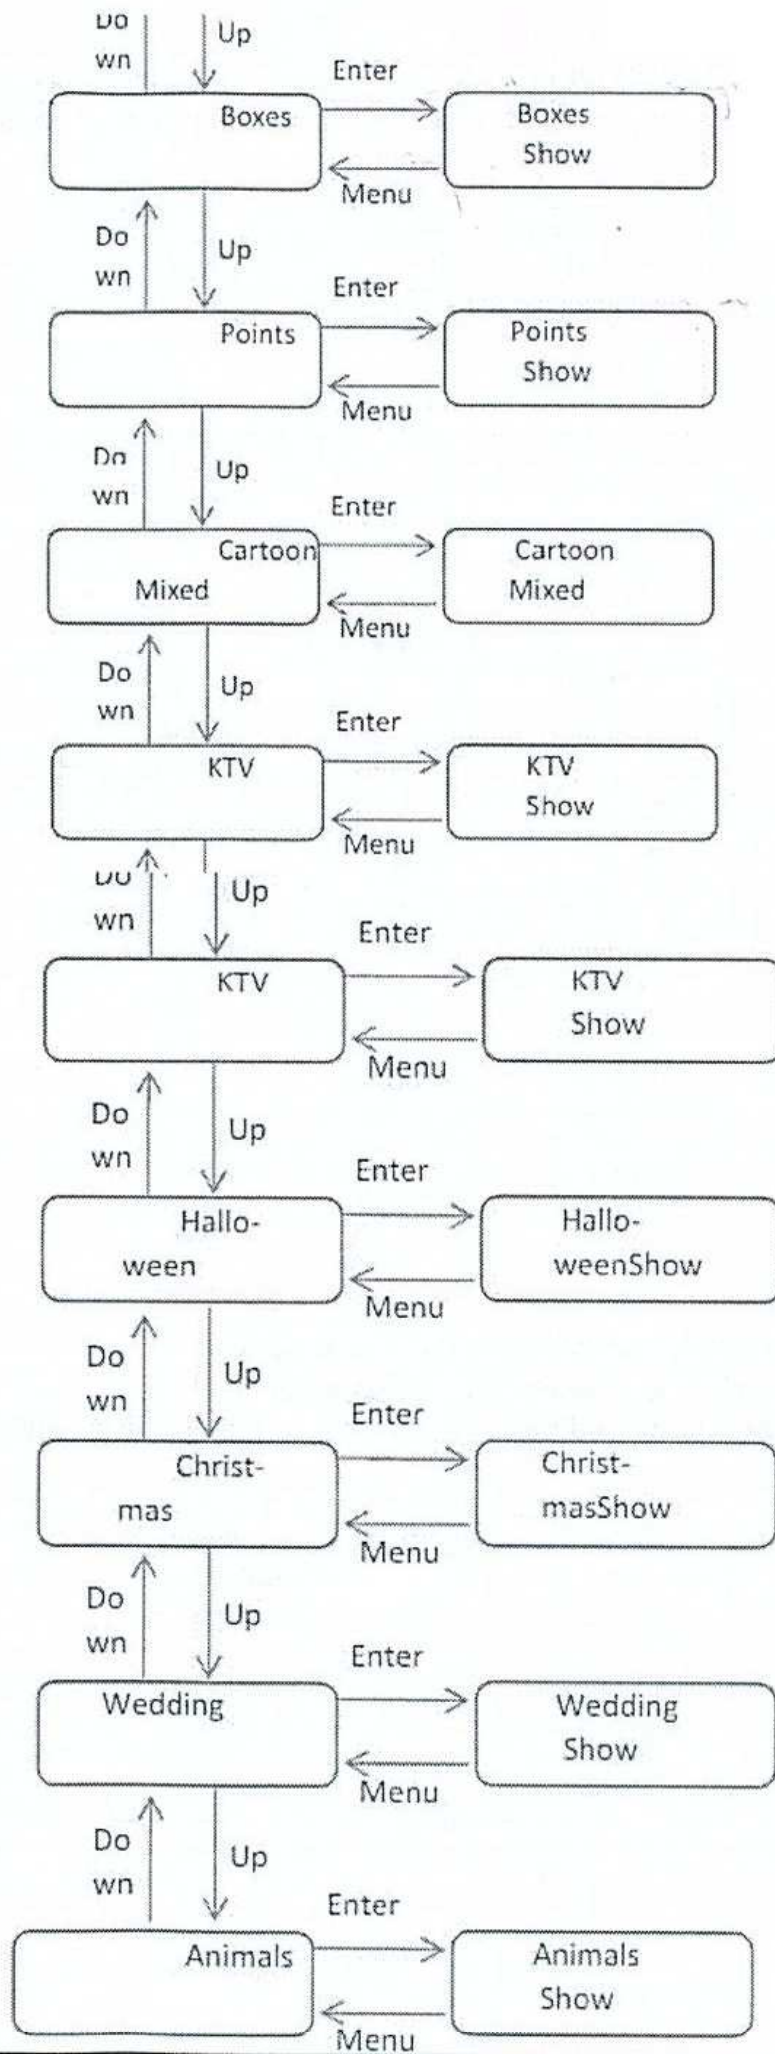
Do wn

Up

Enter

Boxes

Boxes Show

Menu

Do wn

Up

Enter

Points

Points Show

Menu

Do wn

Up

Enter

Cartoon Mixed

Cartoon Mixed

Menu

Do wn

Up

Enter

KTV

KTV Show

Menu

Do wn

Up

Enter

KTV

KTV Show

Menu

Do wn

Up

Enter

Halloween

HalloweenShow

Menu

Do wn

Up

Enter

Christmas

ChristmasShow

Menu

Do wn

Up

Enter

Wedding

Wedding Show

Menu

Do wn

Up

Enter

Animals

Animals Show

Menu